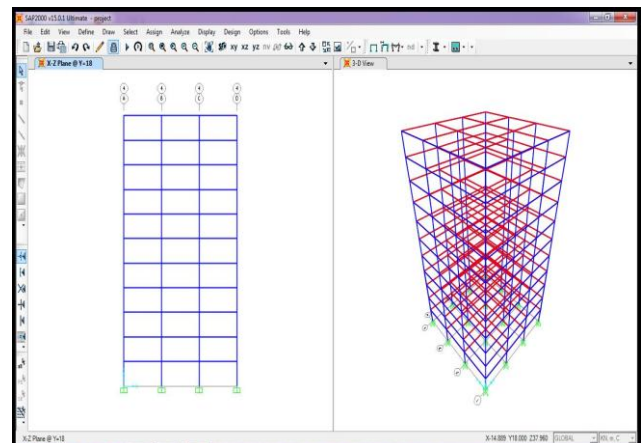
SAP2000 v15.0.1 Ultimate - project

File Edit View Define Draw Select Assign Analyze Display Design Options Tools Help

xy xz yz nv

X-Z Plane @ Y=18

3-D View

4 A
4 B
4 C
4 D

X-Z Plane @ Y=18

X-14.009 Y18.000 Z37.960 GLOBAL KN, m, C